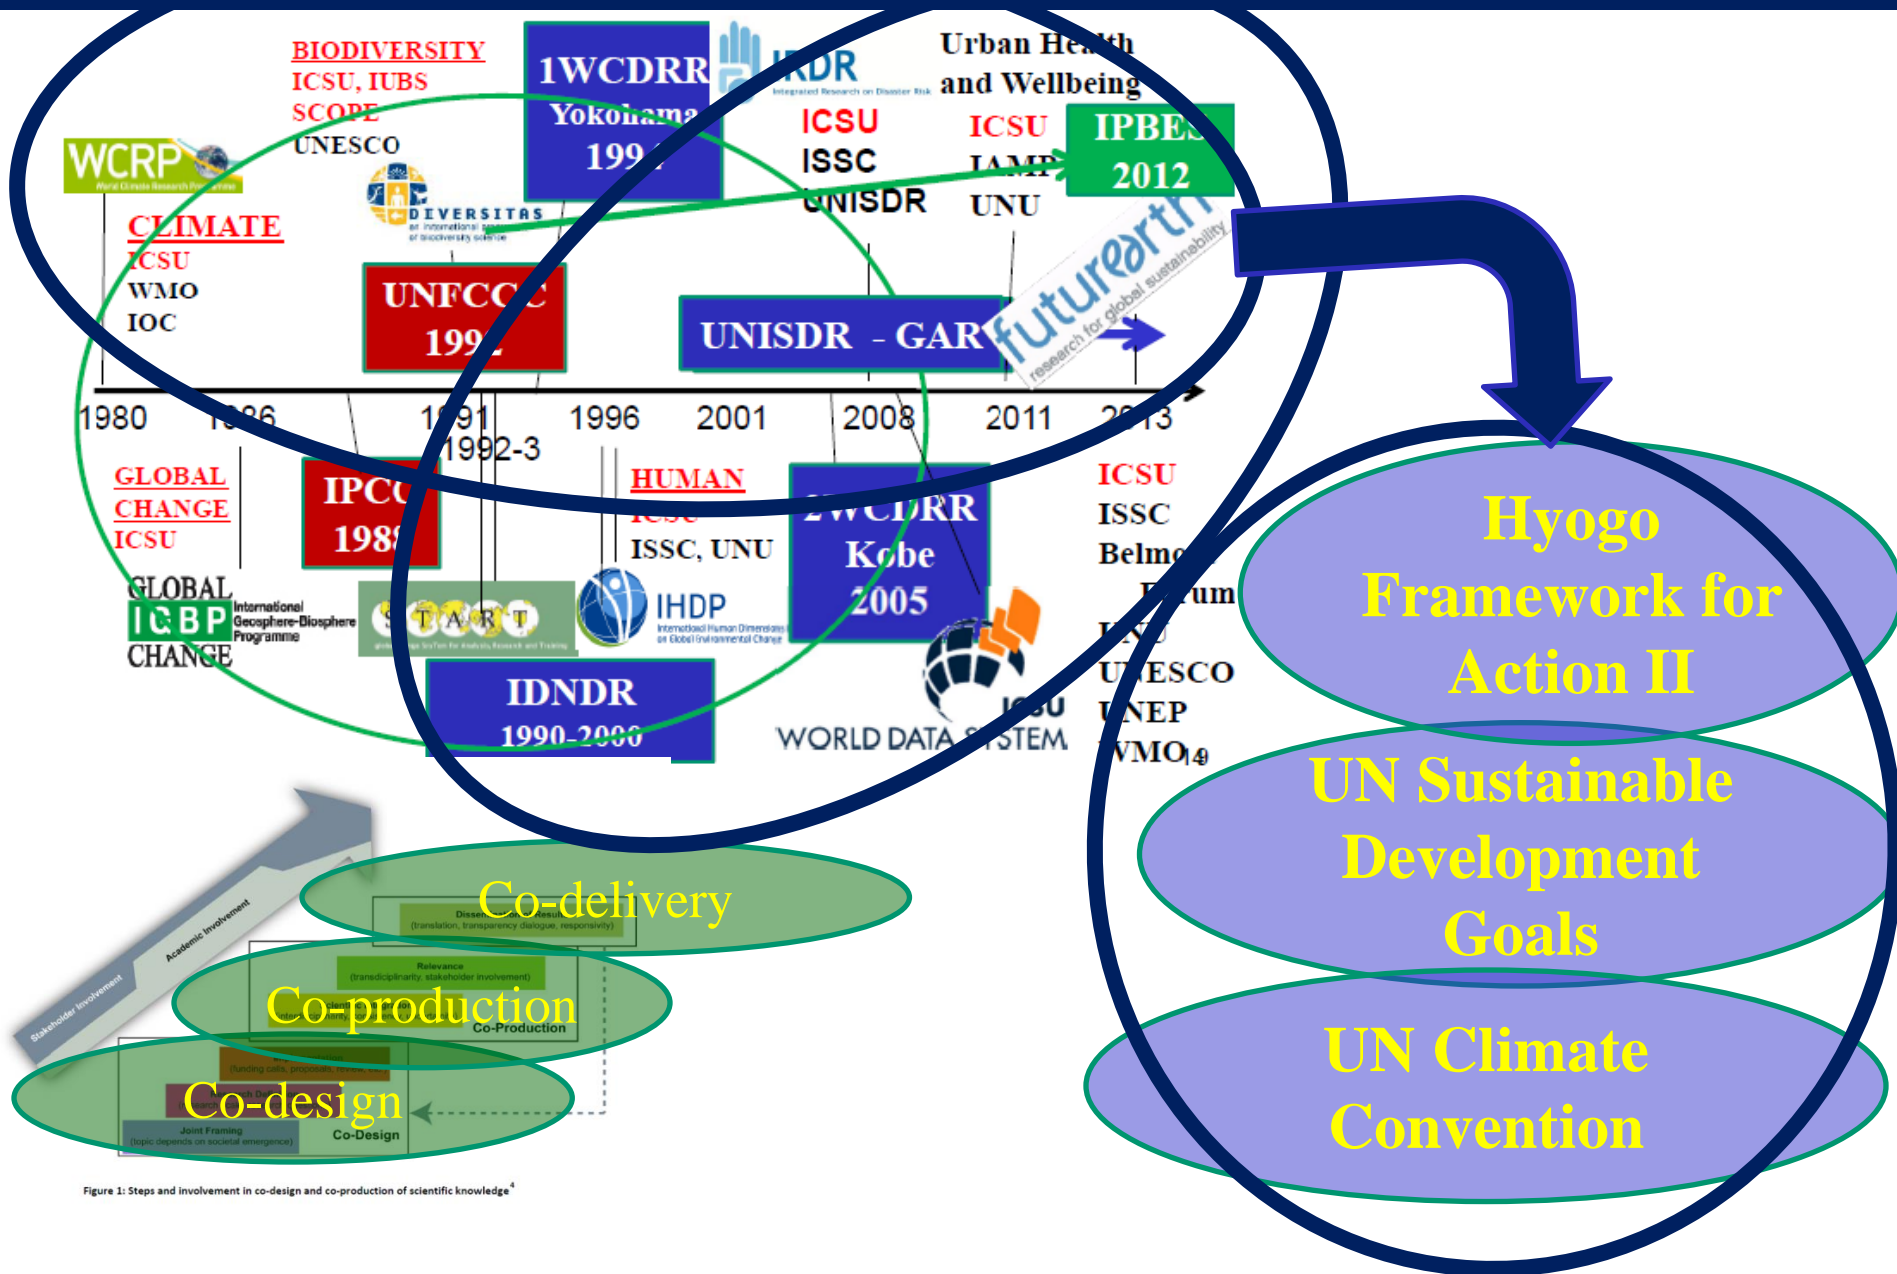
BIODIVERSITY
ICSU, IUBS
SCOPE
UNESCO

1WCDRR
Yokohama
199

IRDR
Integrated Research on Disaster Risk

Urban Health
and Wellbeing

ICSU
ISSC
UNISDR

ICSU
IAMP
UNU

IPBES
2012

WCRP
World Climate Research Programme

DIVERSITAS
an international programme of biodiversity science

CLIMATE
ICSU
WMO
IOC

UNFCCC
1992

UNISDR - GAR

future earth
research for global sustainability

1980 1986 1991 1992-3 1996 2001 2008 2011 2013

GLOBAL
CHANGE
ICSU

IPCC
1988

HUMAN
ICSU
ISSC, UNU

2WCDRR
Kobe
2005

ICSU
ISSC
Belmont
Forum
UNU
UNESCO
UNEP
WMO

GLOBAL
IGBP International Geosphere-Biosphere Programme
CHANGE

START

IHDP
International Human Dimensions Programme on Global Environmental Change

IDNDR
1990-2000

ICSU
WORLD DATA SYSTEM

Hyogo
Framework for
Action II

UN Sustainable
Development
Goals

UN Climate
Convention

Stakeholder Involvement
Academic Involvement

Co-delivery
Dissemination of Results
(translation, transparency dialogue, responsivity)

Relevance
(transdiciplinarity, stakeholder involvement)

Co-production
Co-Production

(funding calls, proposals, review, ...)

Co-design
Joint Framing
(topic depends on societal emergence)
Co-Design

Figure 1: Steps and involvement in co-design and co-production of scientific knowledge⁴